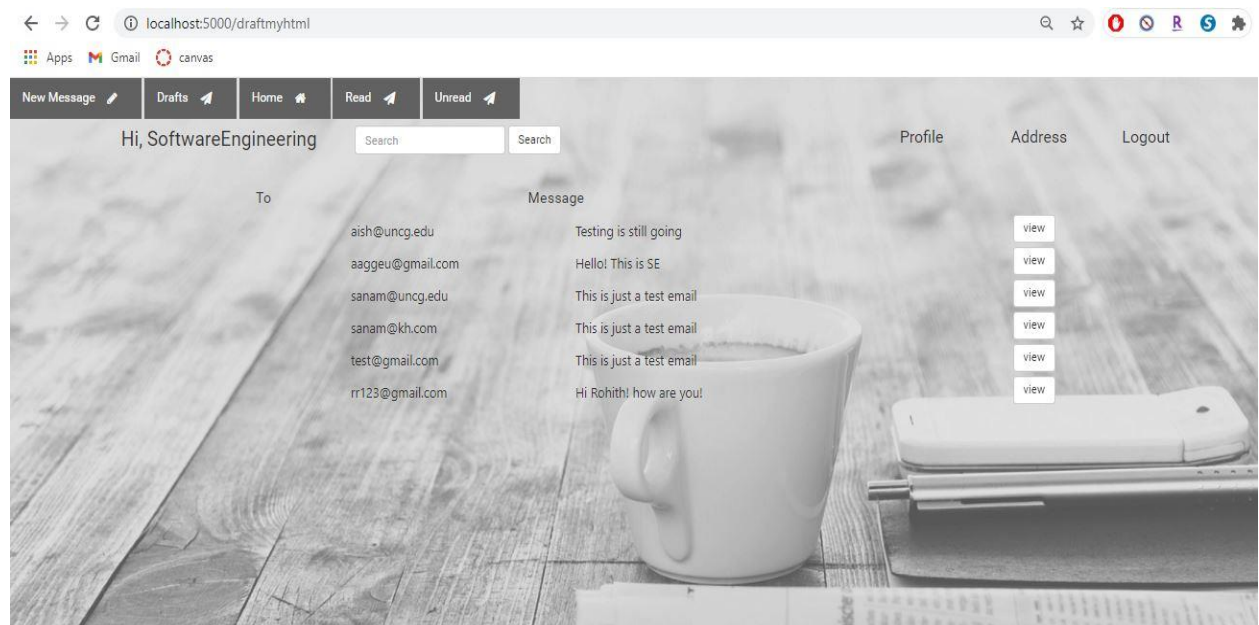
localhost:5000/draftmyhtml

Apps Gmail canvas

New Message Drafts Home Read Unread

Hi, SoftwareEngineering Search Search Profile Address Logout

| To | Message | |
|---|---|---|
| aish@uncg.edu | Testing is still going | view |
| aaggeu@gmail.com | Hello! This is SE | view |
| sanam@uncg.edu | This is just a test email | view |
| sanam@kh.com | This is just a test email | view |
| test@gmail.com | This is just a test email | view |
| rr123@gmail.com | Hi Rohith! how are you! | view |